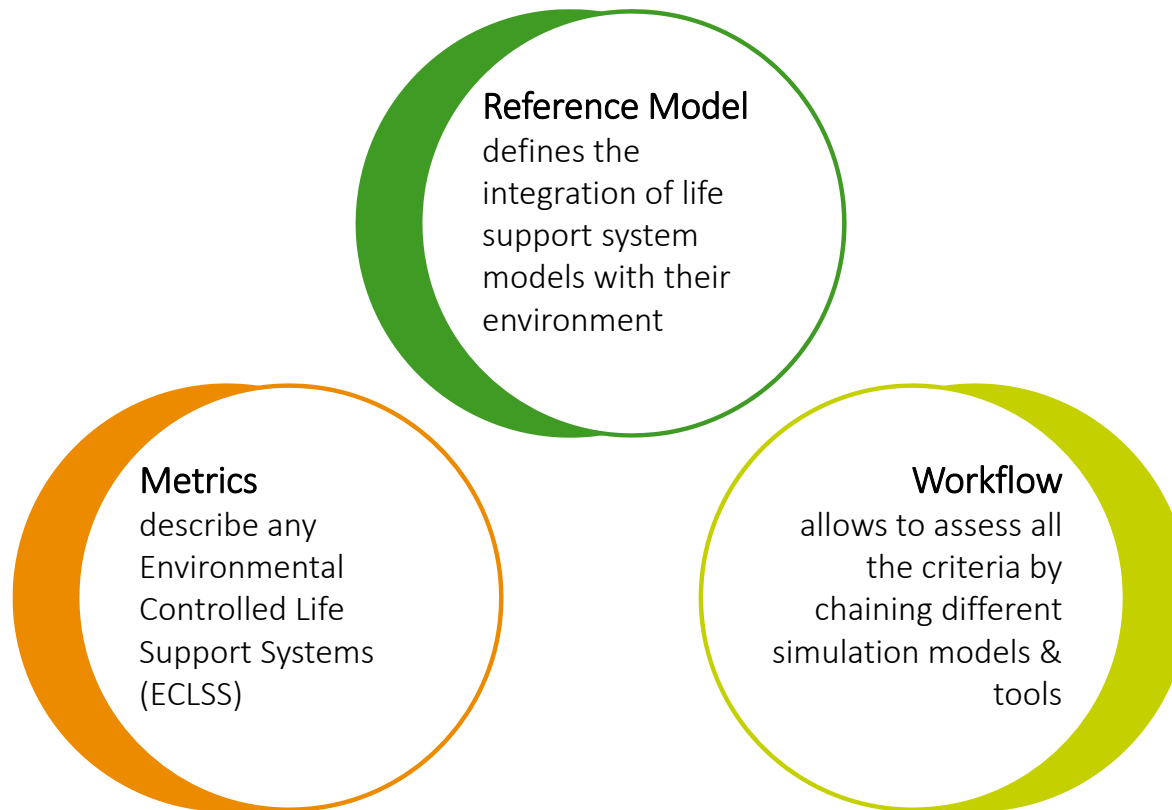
Reference Model
defines the integration of life support system models with their environment

Metrics
describe any Environmental Controlled Life Support Systems (ECLSS)

Workflow
allows to assess all the criteria by chaining different simulation models & tools